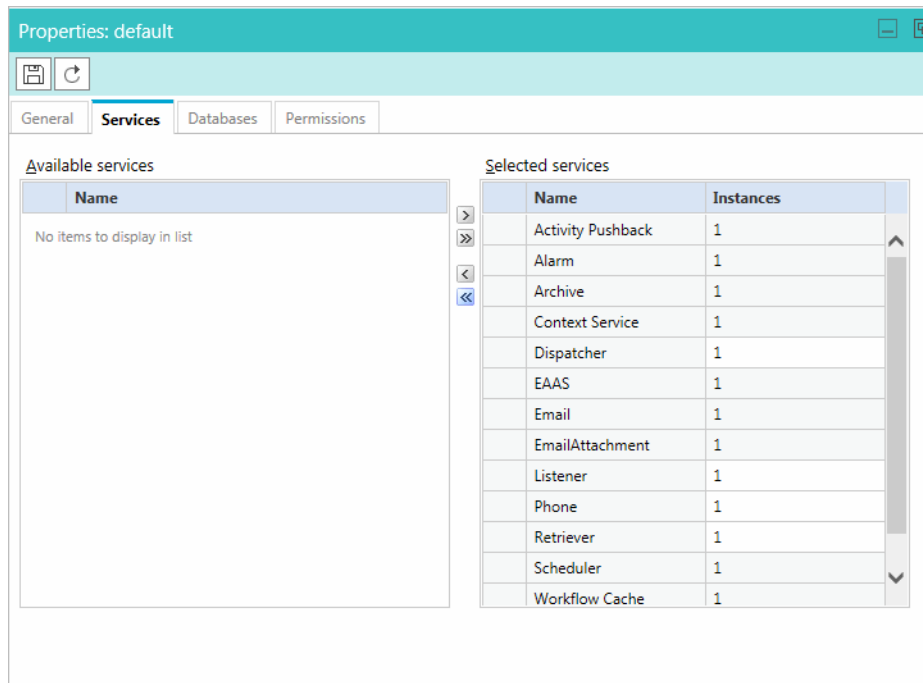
Properties: default

General | Services | Databases | Permissions

Available services

| | Name |
|---|---|

No items to display in list

>
»
<
«

Selected services

| | Name | Instances |
|---|---|---|
| | Activity Pushback | 1 |
| | Alarm | 1 |
| | Archive | 1 |
| | Context Service | 1 |
| | Dispatcher | 1 |
| | EAAS | 1 |
| | Email | 1 |
| | EmailAttachment | 1 |
| | Listener | 1 |
| | Phone | 1 |
| | Retriever | 1 |
| | Scheduler | 1 |
| | Workflow Cache | 1 |